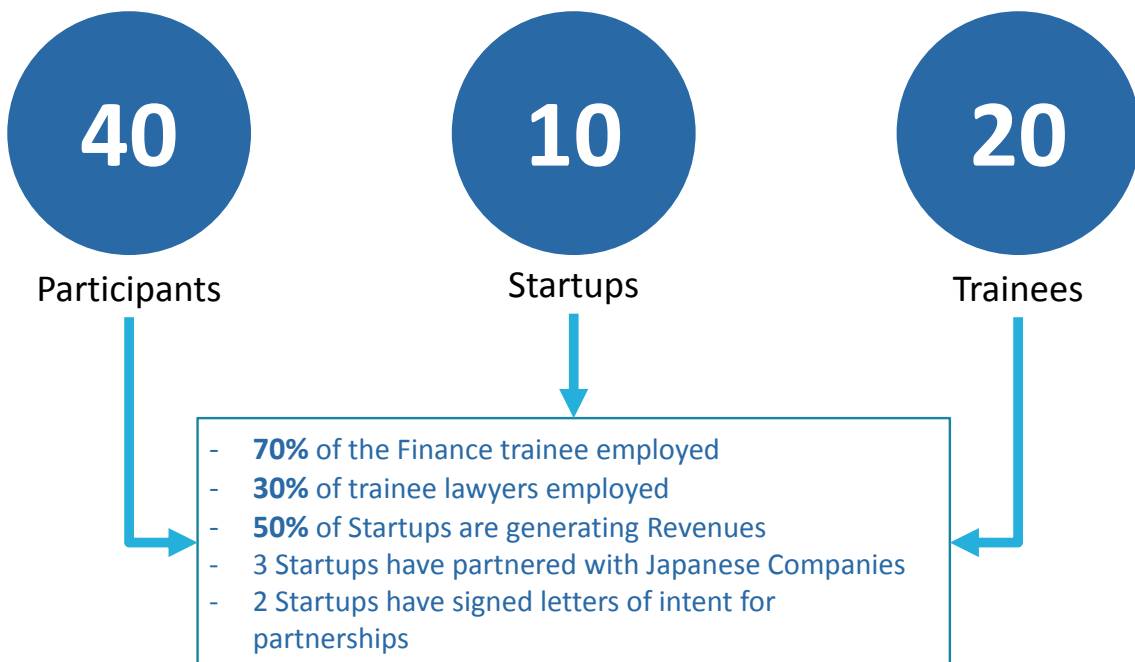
40
Participants

10
Startups

20
Trainees

- **70%** of the Finance trainee employed
- **30%** of trainee lawyers employed
- **50%** of Startups are generating Revenues
- 3 Startups have partnered with Japanese Companies
- 2 Startups have signed letters of intent for partnerships